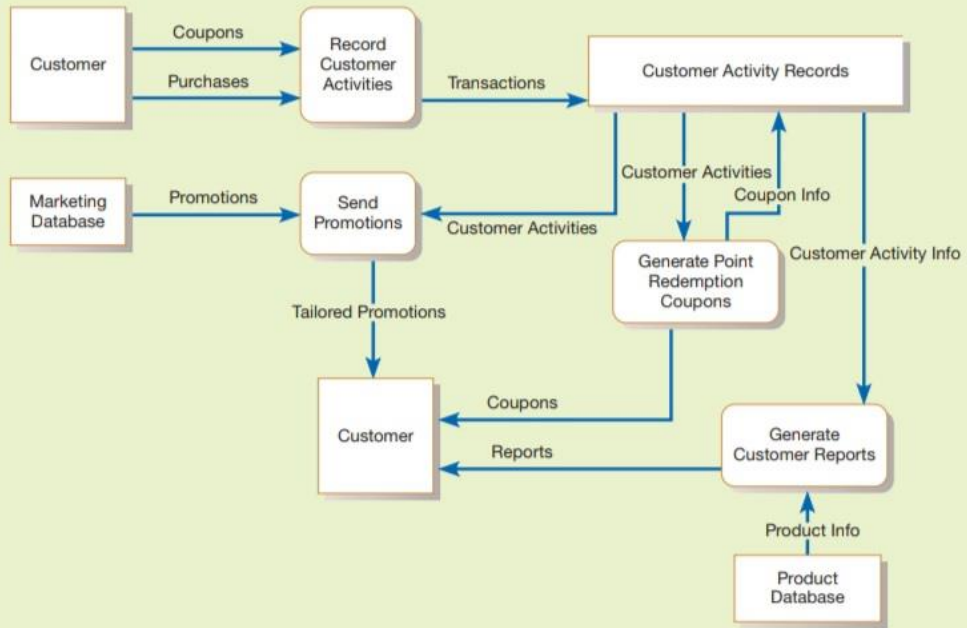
Customer
Coupons
Purchases
Record Customer Activities
Transactions
Customer Activity Records
Marketing Database
Promotions
Send Promotions
Customer Activities
Customer Activities
Coupon Info
Generate Point Redemption Coupons
Customer Activity Info
Tailored Promotions
Customer
Coupons
Reports
Generate Customer Reports
Product Info
Product Database